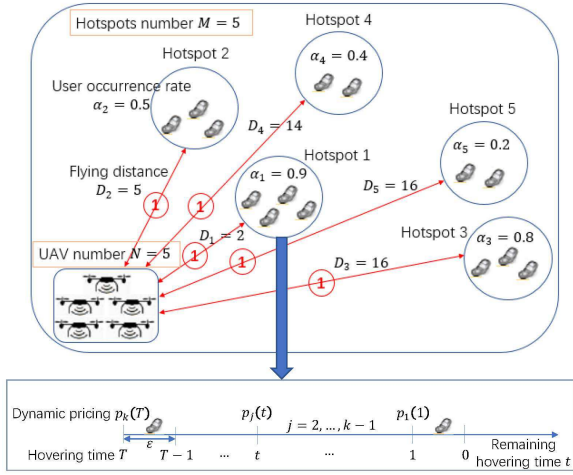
Hotspots number $M = 5$

Hotspot 4

$\alpha_4 = 0.4$

Hotspot 2

User occurrence rate

$\alpha_2 = 0.5$

$D_4 = 14$

Hotspot 5

$\alpha_5 = 0.2$

Hotspot 1

Flying distance

$D_2 = 5$

1

1

$\alpha_1 = 0.9$

$D_5 = 16$

UAV number $N = 5$

$D_1 = 2$

1

1

Hotspot 3

$\alpha_3 = 0.8$

$D_3 = 16$

1

Dynamic pricing $p_k(T)$

$p_j(t)$

$j = 2, \ldots, k-1$

$p_1(1)$

$\varepsilon$

Hovering time $T$

$T-1$

...

$t$

...

1

0

Remaining hovering time $t$